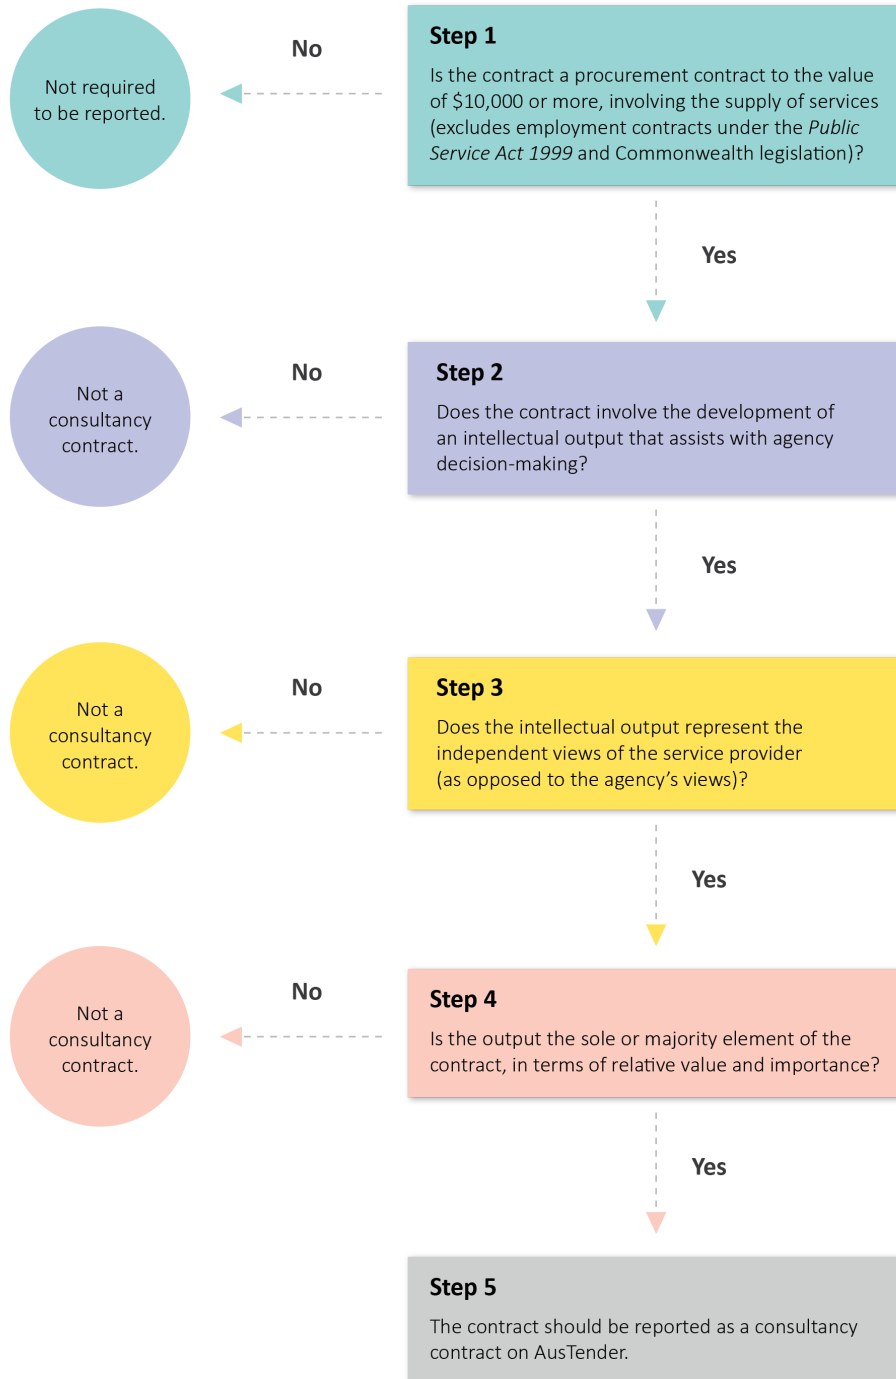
Not required to be reported.

No

Step 1

Is the contract a procurement contract to the value of \$10,000 or more, involving the supply of services (excludes employment contracts under the *Public Service Act 1999* and Commonwealth legislation)?

Yes

Not a consultancy contract.

No

Step 2

Does the contract involve the development of an intellectual output that assists with agency decision-making?

Yes

Not a consultancy contract.

No

Step 3

Does the intellectual output represent the independent views of the service provider (as opposed to the agency's views)?

Yes

Not a consultancy contract.

No

Step 4

Is the output the sole or majority element of the contract, in terms of relative value and importance?

Yes

Step 5

The contract should be reported as a consultancy contract on AusTender.